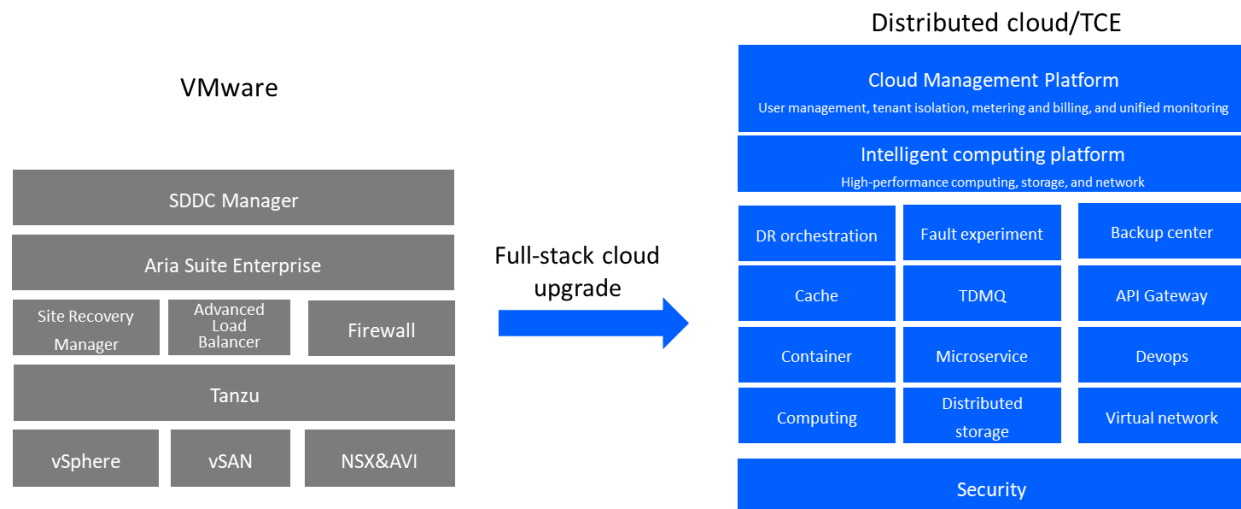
VMware

SDDC Manager

Aria Suite Enterprise

Site Recovery Manager

Advanced Load Balancer

Firewall

Tanzu

vSphere

vSAN

NSX&AVI

Full-stack cloud upgrade

Distributed cloud/TCE

Cloud Management Platform

User management, tenant isolation, metering and billing, and unified monitoring

Intelligent computing platform

High-performance computing, storage, and network

DR orchestration

Fault experiment

Backup center

Cache

TDMQ

API Gateway

Container

Microservice

Devops

Computing

Distributed storage

Virtual network

Security